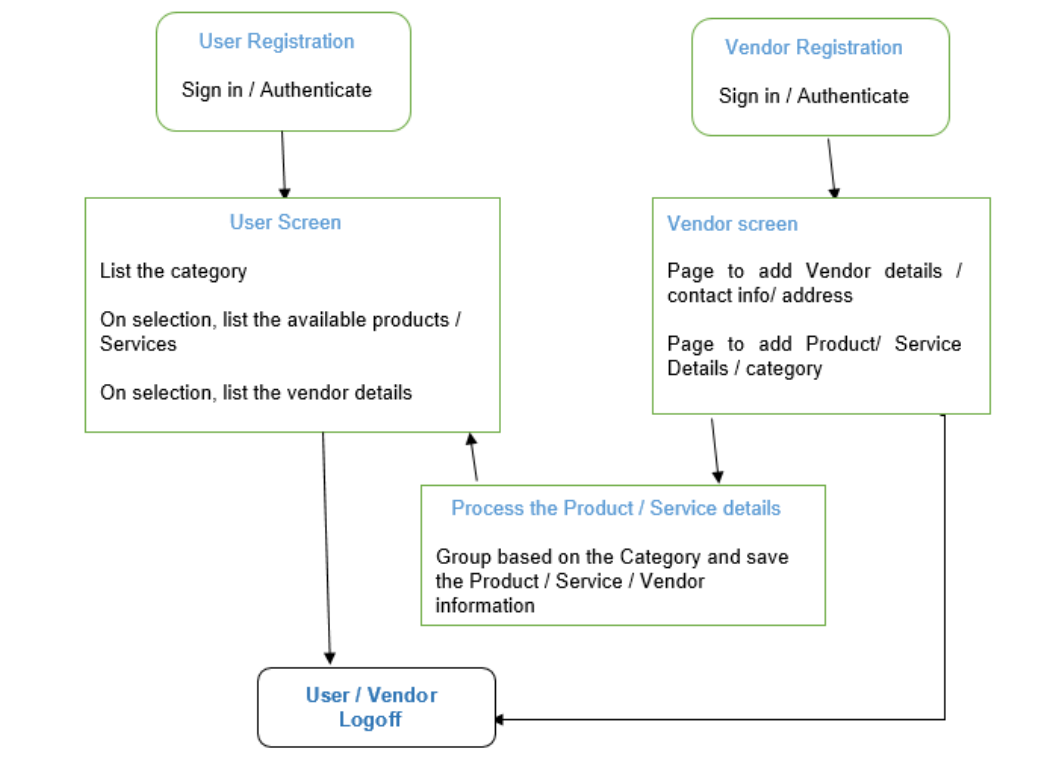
User Registration

Sign in / Authenticate

Vendor Registration

Sign in / Authenticate

User Screen

List the category

On selection, list the available products / Services

On selection, list the vendor details

Vendor screen

Page to add Vendor details / contact info/ address

Page to add Product/ Service Details / category

Process the Product / Service details

Group based on the Category and save the Product / Service / Vendor information

User / Vendor Logoff